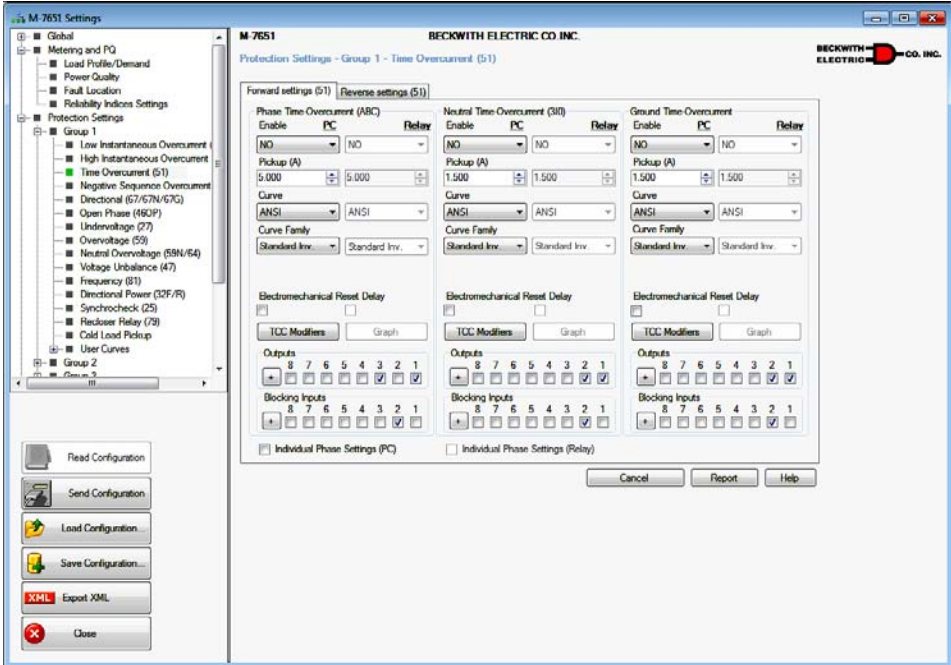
M-7651 Settings

Global
Metering and PQ
Load Profile/Demand
Power Quality
Fault Location
Reliability Indices Settings
Protection Settings
Group 1
Low Instantaneous Overcurrent
High Instantaneous Overcurrent
Time Overcurrent (51)
Negative Sequence Overcurrent
Directional (67/67N/67G)
Open Phase (46OP)
Undervoltage (27)
Overvoltage (59)
Neutral Overvoltage (59N/64)
Voltage Unbalance (47)
Frequency (81)
Directional Power (32F/R)
Synchrocheck (25)
Recloser Relay (79)
Cold Load Pickup
User Curves
Group 2
Group 3

Read Configuration
Send Configuration
Load Configuration...
Save Configuration...
XML Export XML
Close

M-7651
BECKWITH ELECTRIC CO.INC.
Protection Settings - Group 1 - Time Overcurrent (51)
BECKWITH ELECTRIC CO. INC.

Forward settings (51)
Reverse settings (51)

Phase Time Overcurrent (ABC)
Enable PC Relay
NO NO
Pickup (A)
5.000 5.000
Curve
ANSI ANSI
Curve Family
Standard Inv. Standard Inv.
Electromechanical Reset Delay
TCC Modifiers Graph
Outputs
8 7 6 5 4 3 2 1
Blocking Inputs
8 7 6 5 4 3 2 1

Neutral Time Overcurrent (3I0)
Enable PC Relay
NO NO
Pickup (A)
1.500 1.500
Curve
ANSI ANSI
Curve Family
Standard Inv. Standard Inv.
Electromechanical Reset Delay
TCC Modifiers Graph
Outputs
8 7 6 5 4 3 2 1
Blocking Inputs
8 7 6 5 4 3 2 1

Ground Time Overcurrent
Enable PC Relay
NO NO
Pickup (A)
1.500 1.500
Curve
ANSI ANSI
Curve Family
Standard Inv. Standard Inv.
Electromechanical Reset Delay
TCC Modifiers Graph
Outputs
8 7 6 5 4 3 2 1
Blocking Inputs
8 7 6 5 4 3 2 1

Individual Phase Settings (PC)
Individual Phase Settings (Relay)

Cancel
Report
Help